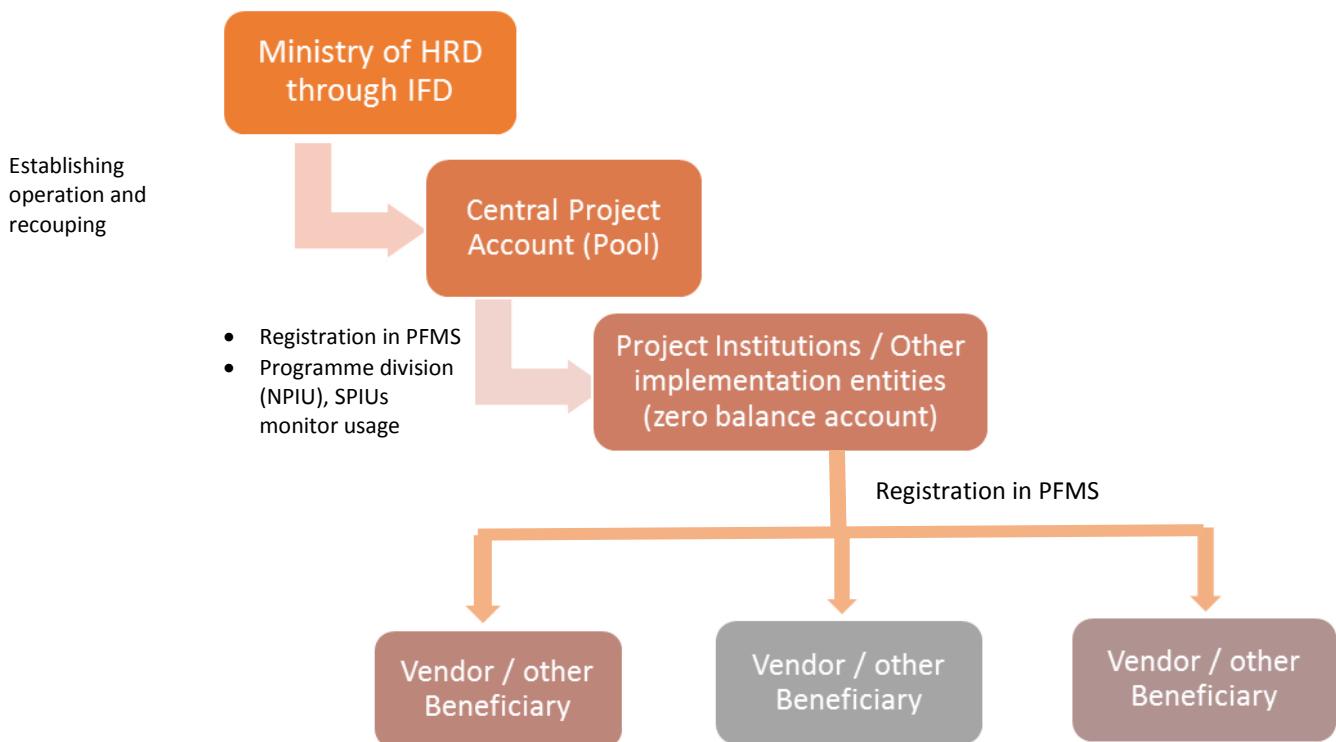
Ministry of HRD through IFD

Establishing operation and recouping

Central Project Account (Pool)

- Registration in PFMS
- Programme division (NPIU), SPIUs monitor usage

Project Institutions / Other implementation entities (zero balance account)

Registration in PFMS

Vendor / other Beneficiary

Vendor / other Beneficiary

Vendor / other Beneficiary